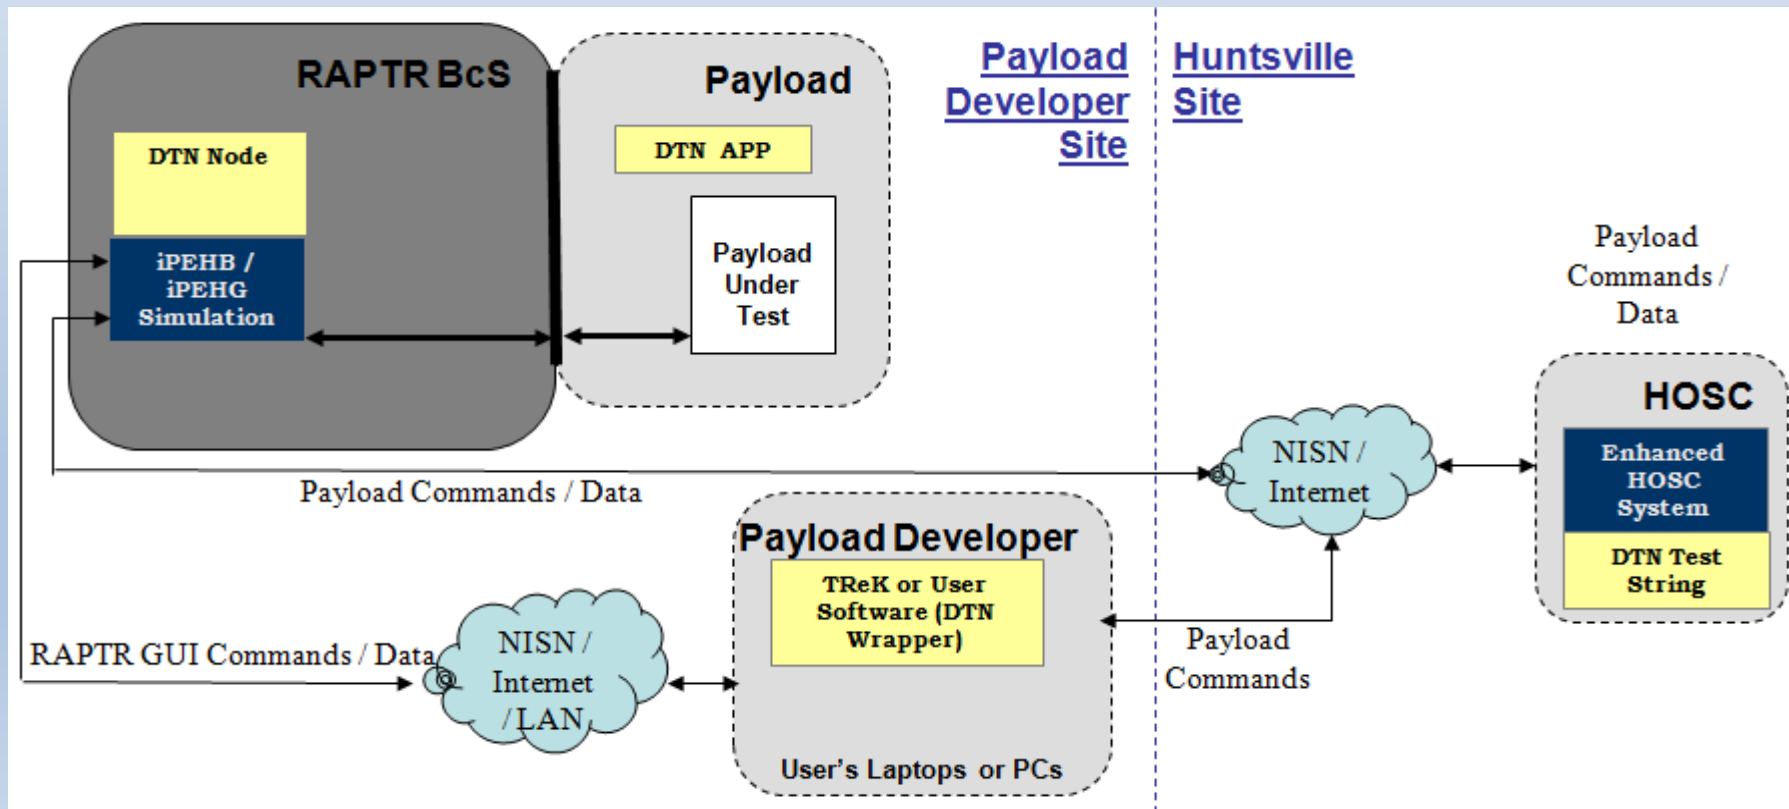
RAPTR BcS

DTN Node

iPEHB / iPEHG Simulation

Payload

DTN APP

Payload Under Test

Payload Developer Site

Huntsville Site

Payload Commands / Data

HOSC

Enhanced HOSC System

DTN Test String

NISN / Internet

Payload Commands / Data

Payload Developer

TReK or User Software (DTN Wrapper)

Payload Commands

RAPTR GUI Commands / Data

NISN / Internet / LAN

User's Laptops or PCs